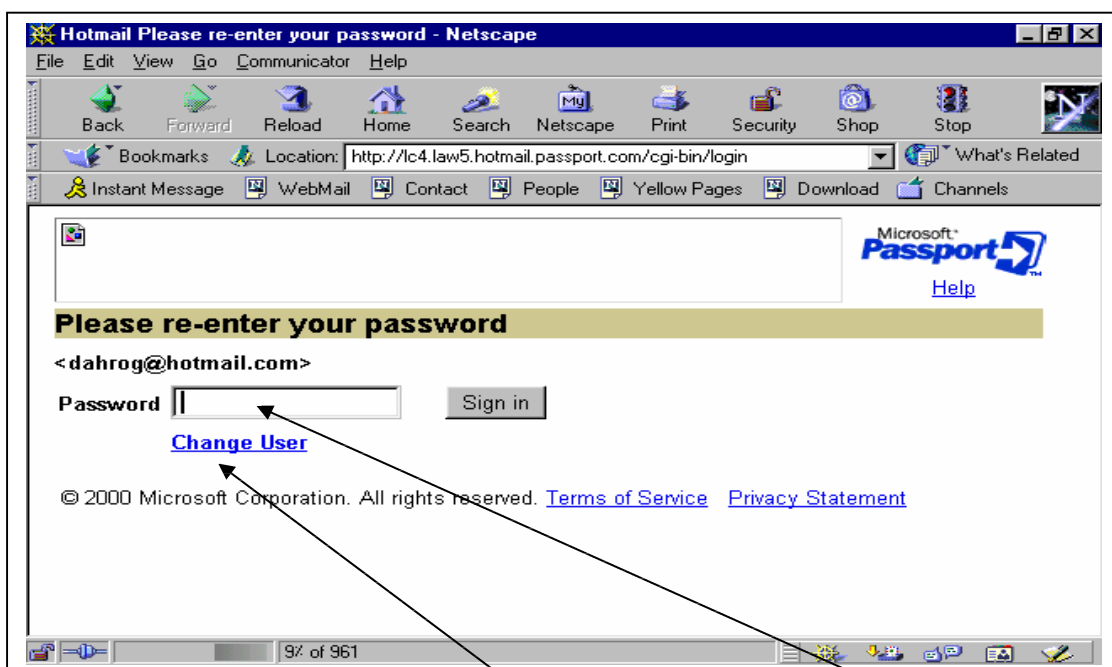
Hotmail Please re-enter your password - Netscape

File Edit View Go Communicator Help

Back Forward Reload Home Search Netscape Print Security Shop Stop

Bookmarks Location: http://lc4.law5.hotmail.passport.com/cgi-bin/login What's Related

Instant Message WebMail Contact People Yellow Pages Download Channels

Microsoft Passport

Help

Please re-enter your password

<dahrog@hotmail.com>

Password Sign in

Change User

© 2000 Microsoft Corporation. All rights reserved. Terms of Service Privacy Statement

9% of 961